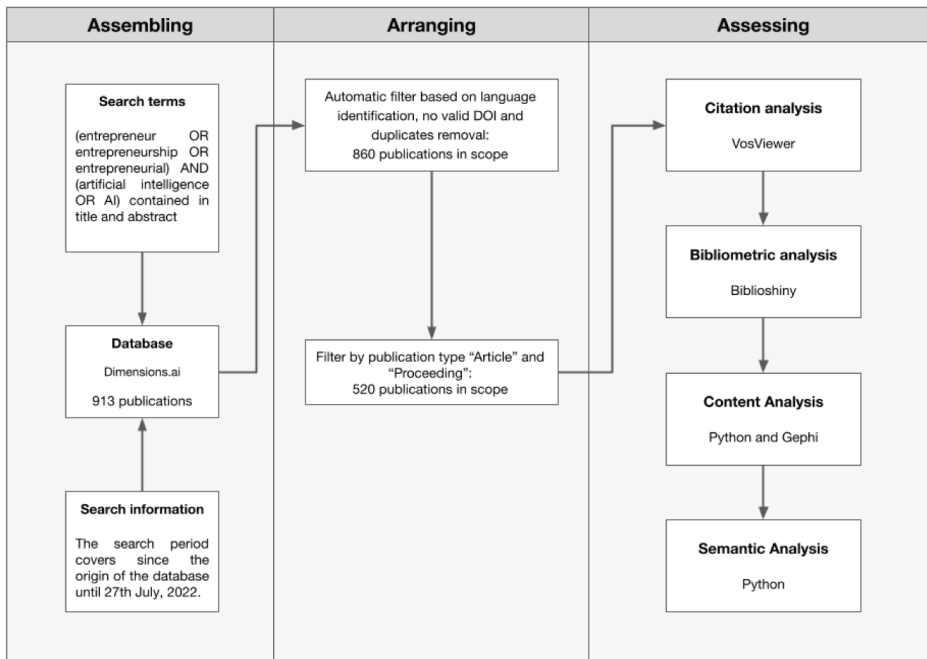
Assembling

Search terms

(entrepreneur OR entrepreneurship OR entrepreneurial) AND (artificial intelligence OR AI) contained in title and abstract

Database

Dimensions.ai

913 publications

Search information

The search period covers since the origin of the database until 27th July, 2022.

Arranging

Automatic filter based on language identification, no valid DOI and duplicates removal:
860 publications in scope

Filter by publication type “Article” and “Proceeding”:
520 publications in scope

Assessing

Citation analysis

VosViewer

Bibliometric analysis

Biblioshiny

Content Analysis

Python and Gephi

Semantic Analysis

Python